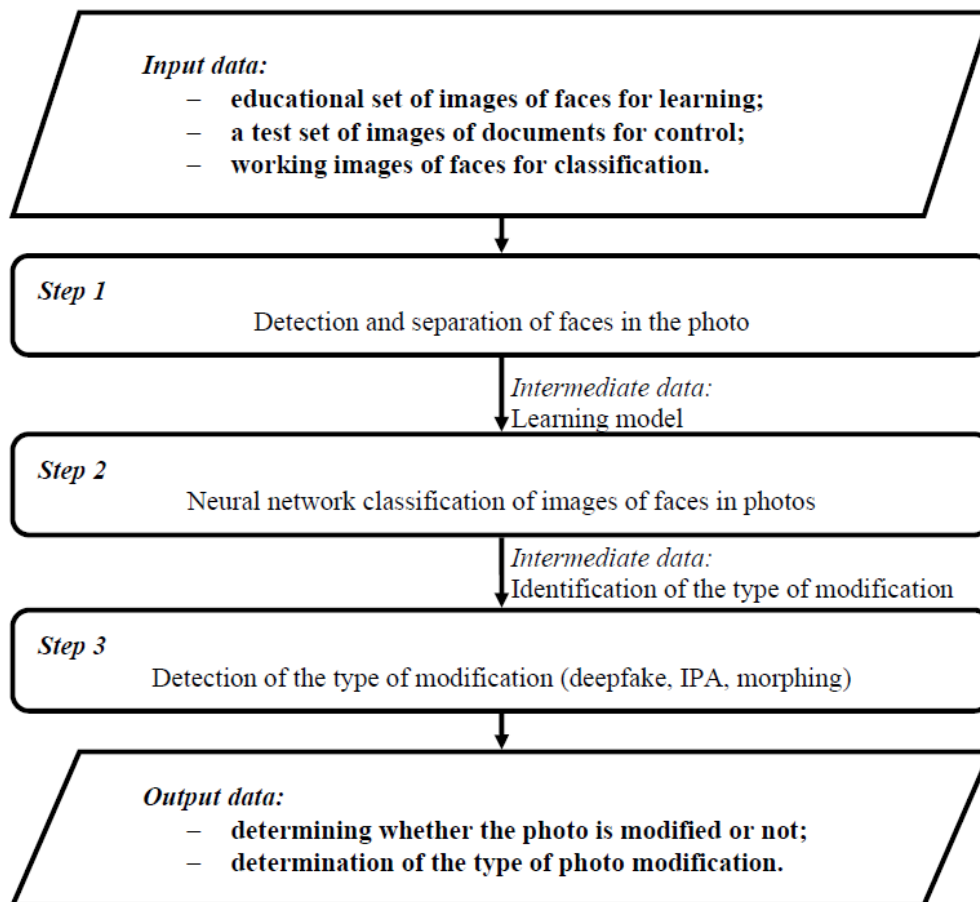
Input data:
– educational set of images of faces for learning;
– a test set of images of documents for control;
– working images of faces for classification.

Step 1
Detection and separation of faces in the photo

Intermediate data:
Learning model

Step 2
Neural network classification of images of faces in photos

Intermediate data:
Identification of the type of modification

Step 3
Detection of the type of modification (deepfake, IPA, morphing)

Output data:
– determining whether the photo is modified or not;
– determination of the type of photo modification.